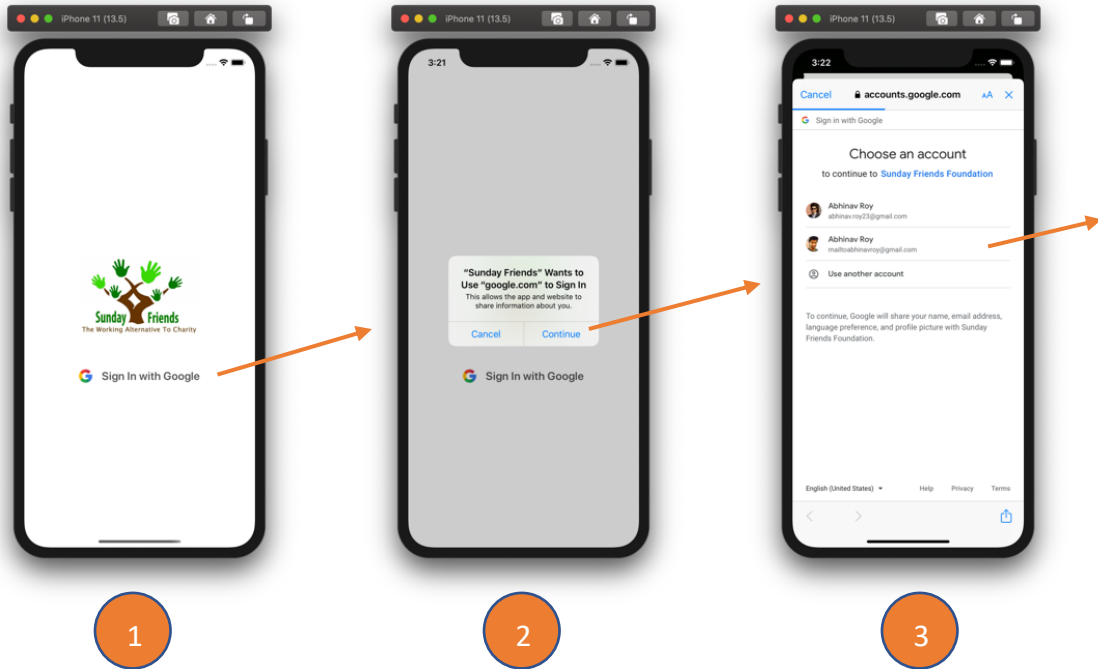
iPhone 11 (13.5)

Sunday Friends
The Working Alternative To Charity

Sign In with Google

iPhone 11 (13.5)

3:21

"Sunday Friends" Wants to Use "google.com" to Sign In
This allows the app and website to share information about you.

Cancel Continue

Sign In with Google

iPhone 11 (13.5)

3:22

Cancel accounts.google.com AA X

Sign in with Google

Choose an account
to continue to Sunday Friends Foundation

Abhinav Roy
abhinav.roy23@gmail.com

Abhinav Roy
mailtoabhinavroy@gmail.com

Use another account

To continue, Google will share your name, email address, language preference, and profile picture with Sunday Friends Foundation.

English (United States) Help Privacy Terms

1

2

3